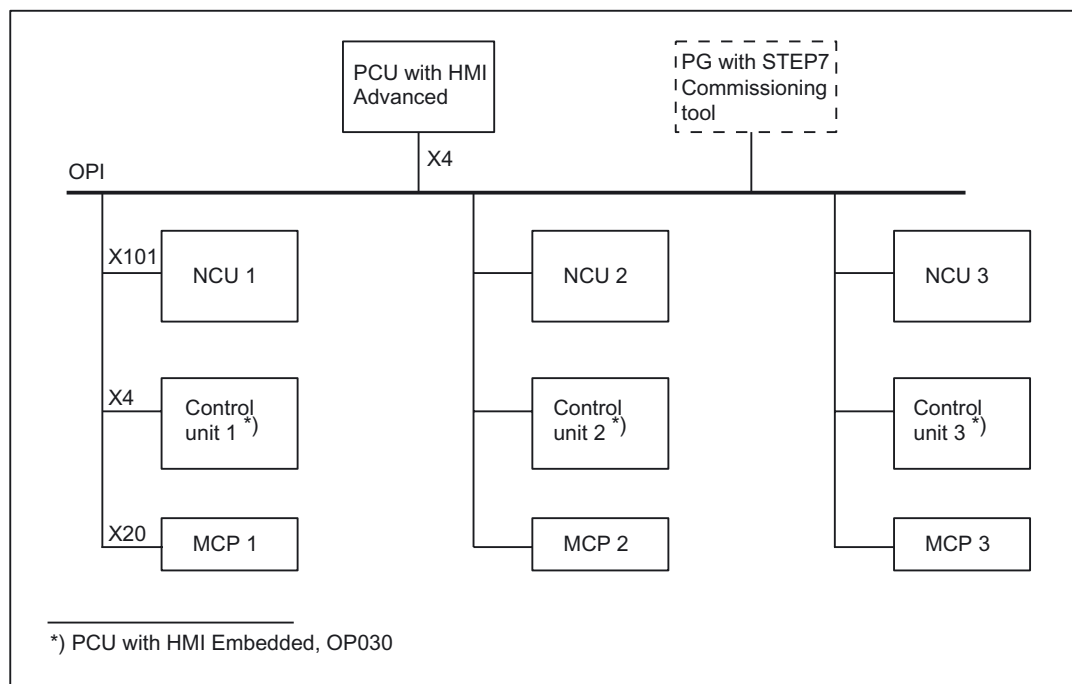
PCU with HMI Advanced

PG with STEP7 Commissioning tool

X4

OPI

X101

NCU 1

NCU 2

NCU 3

X4

Control unit 1 *)

Control unit 2 *)

Control unit 3 *)

X20

MCP 1

MCP 2

MCP 3

*) PCU with HMI Embedded, OP030